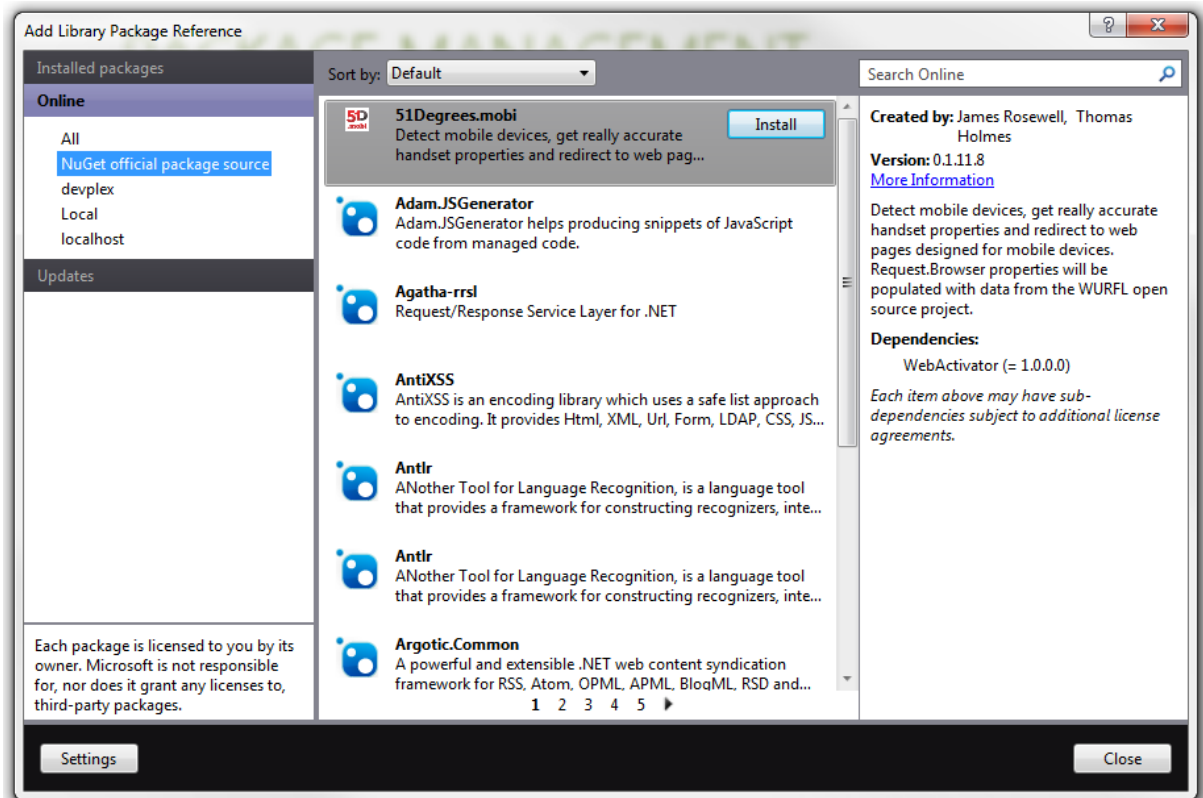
Add Library Package Reference

?

X

Installed packages

Online

All

NuGet official package source

devplex

Local

localhost

Updates

Each package is licensed to you by its owner. Microsoft is not responsible for, nor does it grant any licenses to, third-party packages.

Sort by: Default

51Degrees.mobi
Detect mobile devices, get really accurate handset properties and redirect to web pag...

Install

Adam.JSGenerator
Adam.JSGenerator helps producing snippets of JavaScript code from managed code.

Agatha-rrsl
Request/Response Service Layer for .NET

AntiXSS
AntiXSS is an encoding library which uses a safe list approach to encoding. It provides Html, XML, Url, Form, LDAP, CSS, JS...

Antlr
ANother Tool for Language Recognition, is a language tool that provides a framework for constructing recognizers, inte...

Antlr
ANother Tool for Language Recognition, is a language tool that provides a framework for constructing recognizers, inte...

Argotic.Common
A powerful and extensible .NET web content syndication framework for RSS, Atom, OPML, APML, BlogML, RSD and...

1 2 3 4 5

Search Online

Created by: James Rosewell, Thomas Holmes

Version: 0.1.11.8

More Information

Detect mobile devices, get really accurate handset properties and redirect to web pages designed for mobile devices. Request.Browser properties will be populated with data from the WURFL open source project.

Dependencies:

WebActivator (= 1.0.0.0)

Each item above may have sub-dependencies subject to additional license agreements.

Settings

Close